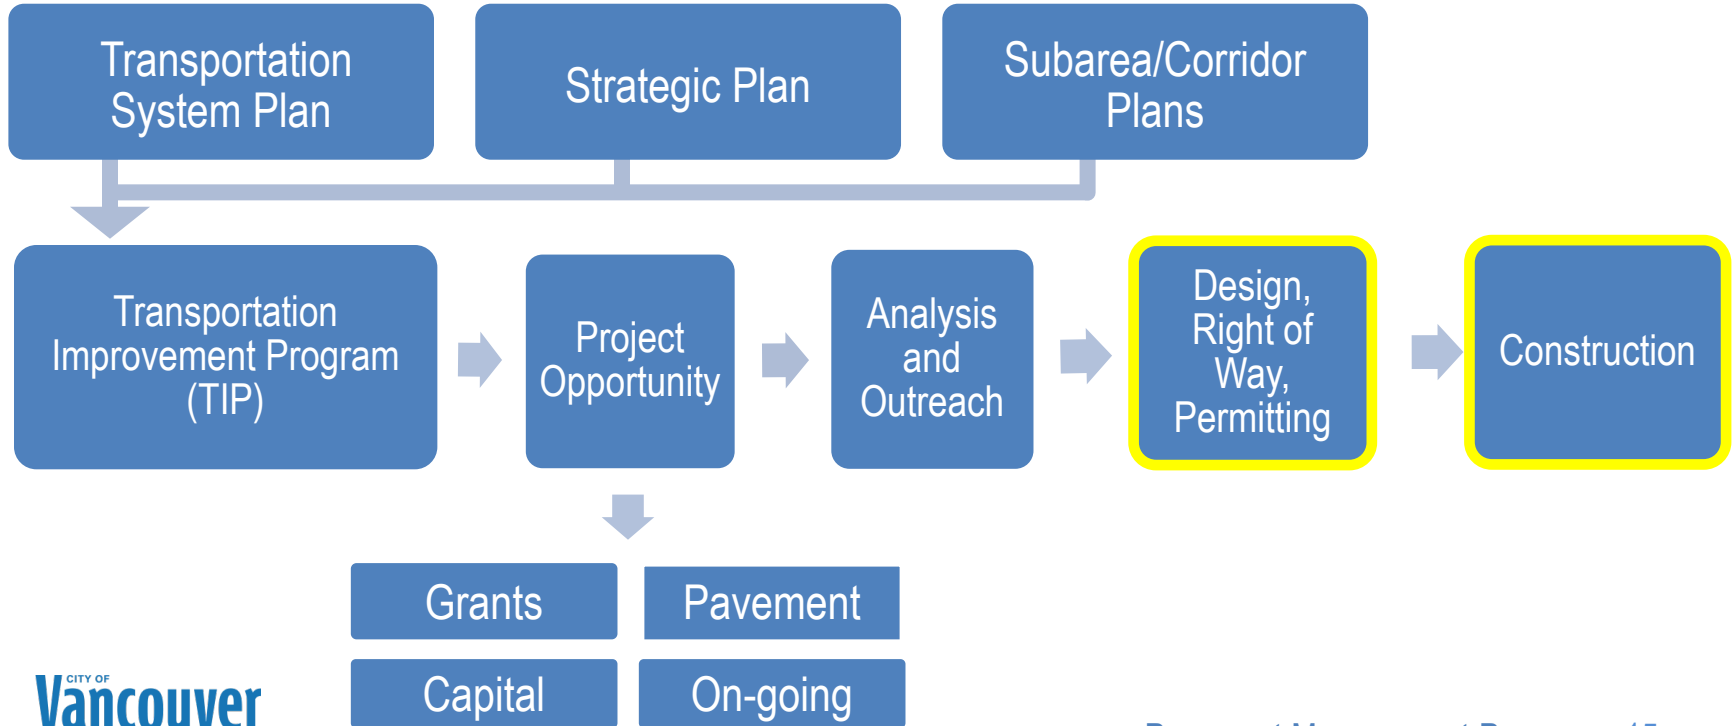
Transportation System Plan

Strategic Plan

Subarea/Corridor Plans

Transportation Improvement Program (TIP)

Project Opportunity

Analysis and Outreach

Design, Right of Way, Permitting

Construction

Grants

Pavement

Capital

On-going

CITY OF Vancouver

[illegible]